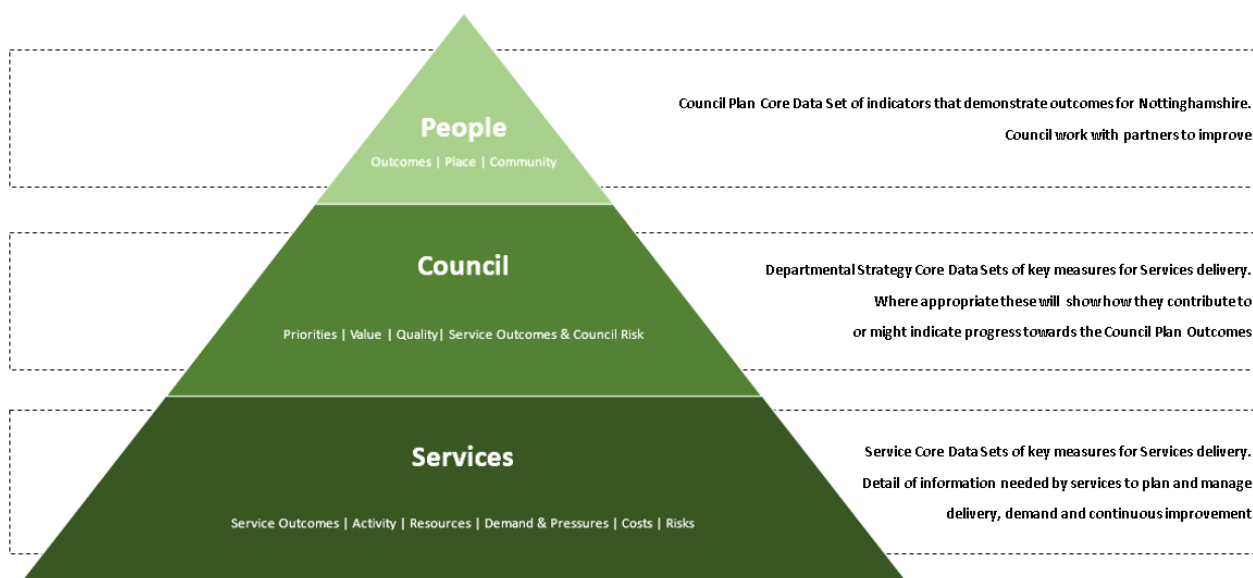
People

Outcomes | Place | Community

Council Plan Core Data Set of indicators that demonstrate outcomes for Nottinghamshire. Council work with partners to improve

Council

Priorities | Value | Quality| Service Outcomes & Council Risk

Departmental Strategy Core Data Sets of key measures for Services delivery. Where appropriate these will show how they contribute to or might indicate progress towards the Council Plan Outcomes

Services

Service Outcomes | Activity | Resources | Demand & Pressures | Costs | Risks

Service Core Data Sets of key measures for Services delivery. Detail of information needed by services to plan and manage delivery, demand and continuous improvement